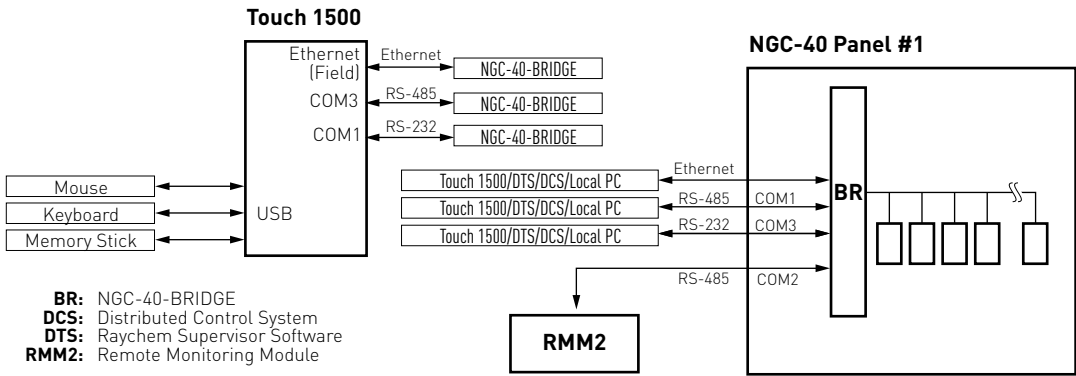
Touch 1500

Ethernet (Field)
Ethernet
NGC-40-BRIDGE
COM3
RS-485
NGC-40-BRIDGE
COM1
RS-232
NGC-40-BRIDGE

Mouse
Keyboard
Memory Stick
USB

NGC-40 Panel #1

Ethernet
Touch 1500/DTS/DCS/Local PC
RS-485
COM1
Touch 1500/DTS/DCS/Local PC
RS-232
COM3
Touch 1500/DTS/DCS/Local PC
BR
RS-485
COM2

RMM2

BR: NGC-40-BRIDGE
DCS: Distributed Control System
DTS: Raychem Supervisor Software
RMM2: Remote Monitoring Module